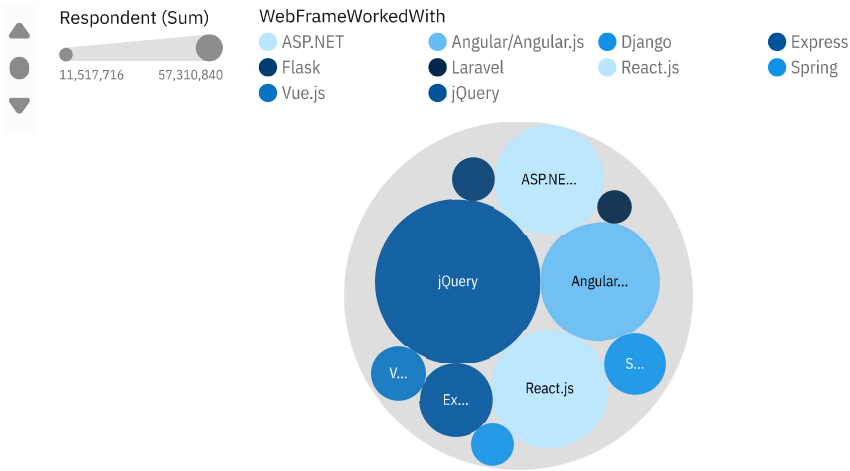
Respondent (Sum)

11,517,716 57,310,840

WebFrameWorkedWith

ASP.NET
Angular/Angular.js
Django
Express
Flask
Laravel
React.js
Spring
Vue.js
jQuery

ASP.NE...
jQuery
Angular...
S...
V...
Ex...
React.js